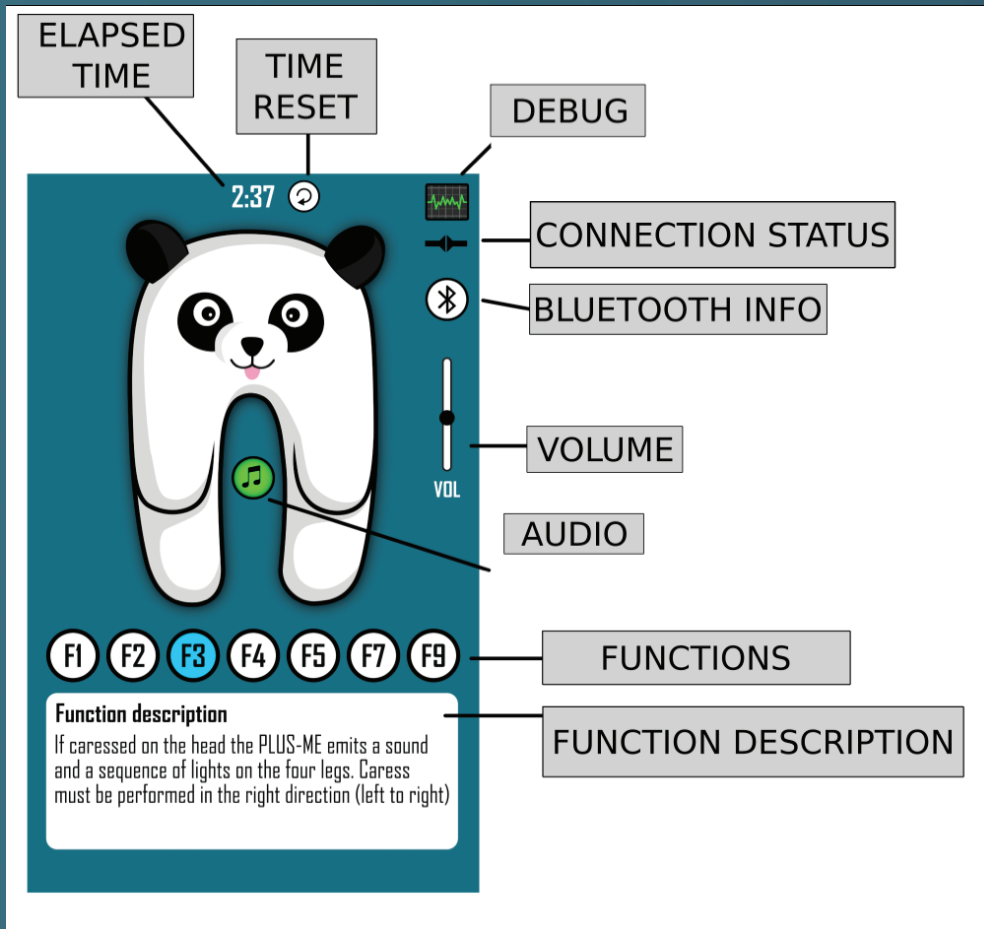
ELAPSED TIME

TIME RESET

DEBUG

2:37

CONNECTION STATUS

BLUETOOTH INFO

VOLUME

VOL

AUDIO

F1 F2 F3 F4 F5 F7 F9

FUNCTIONS

Function description

If caressed on the head the PLUS-ME emits a sound and a sequence of lights on the four legs. Caress must be performed in the right direction (left to right)

FUNCTION DESCRIPTION